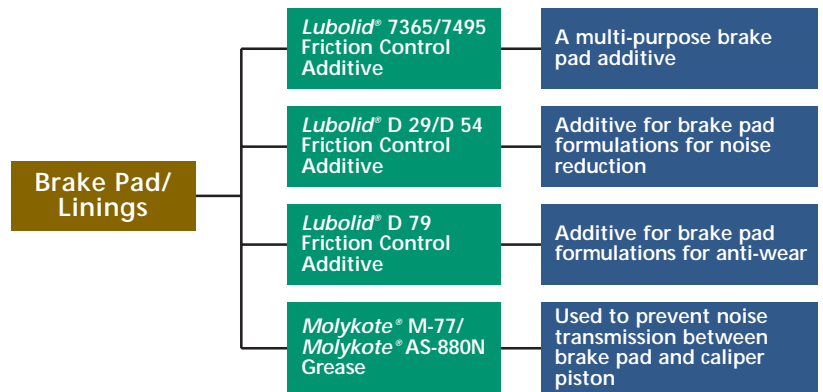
Brake Pad/ Linings

Lubolid® 7365/7495 Friction Control Additive

A multi-purpose brake pad additive

Lubolid® D 29/D 54 Friction Control Additive

Additive for brake pad formulations for noise reduction

Lubolid® D 79 Friction Control Additive

Additive for brake pad formulations for anti-wear

Molykote® M-77/ Molykote® AS-880N Grease

Used to prevent noise transmission between brake pad and caliper piston